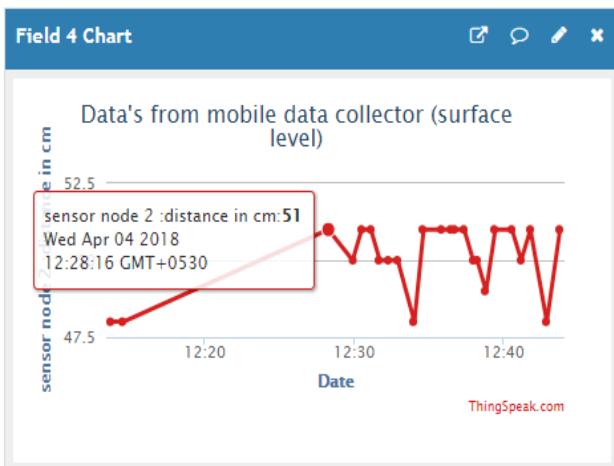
Field 4 Chart

Data's from mobile data collector (surface level)

sensor node 2 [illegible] in cm

52.5

47.5

sensor node 2 :distance in cm:**51**
Wed Apr 04 2018
12:28:16 GMT+0530

12:20
12:30
12:40

Date

ThingSpeak.com